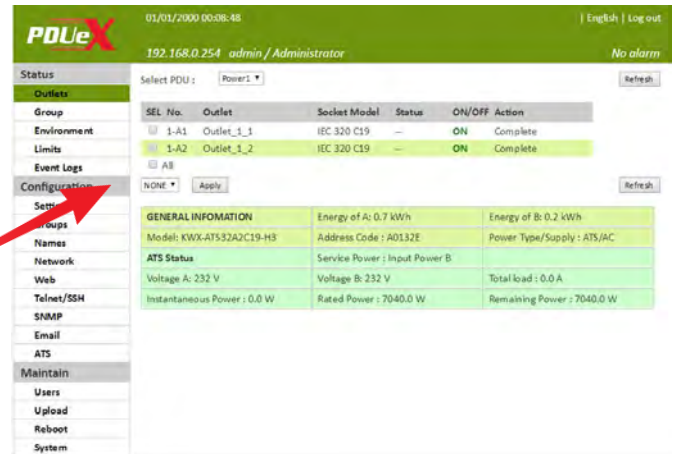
PDUeX

01/01/2000 00:08:48

| English | Log out

192.168.0.254 admin / Administrator

No alarm

Status
Outlets
Group
Environment
Limits
Event Logs
Configuration
Setti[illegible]
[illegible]roups
Names
Network
Web
Telnet/SSH
SNMP
Email
ATS
Maintain
Users
Upload
Reboot
System

Select PDU : Power1

Refresh

| SEL | No. | Outlet | Socket Model | Status | ON/OFF | Action |
|---|---|---|---|---|---|---|
| | 1-A1 | Outlet_1_1 | IEC 320 C19 | — | ON | Complete |
| | 1-A2 | Outlet_1_2 | IEC 320 C19 | — | ON | Complete |
| | All | | | | | |

NONE Apply

Refresh

| GENERAL INFOMATION | Energy of A: 0.7 kWh | Energy of B: 0.2 kWh |
|---|---|---|
| Model: KWX-ATS32A2C19-H3 | Address Code : A0132E | Power Type/Supply : ATS/AC |
| ATS Status | Service Power : Input Power B | |
| Voltage A: 232 V | Voltage B: 232 V | Total load : 0.0 A |
| Instantaneous Power : 0.0 W | Rated Power : 7040.0 W | Remaining Power : 7040.0 W |